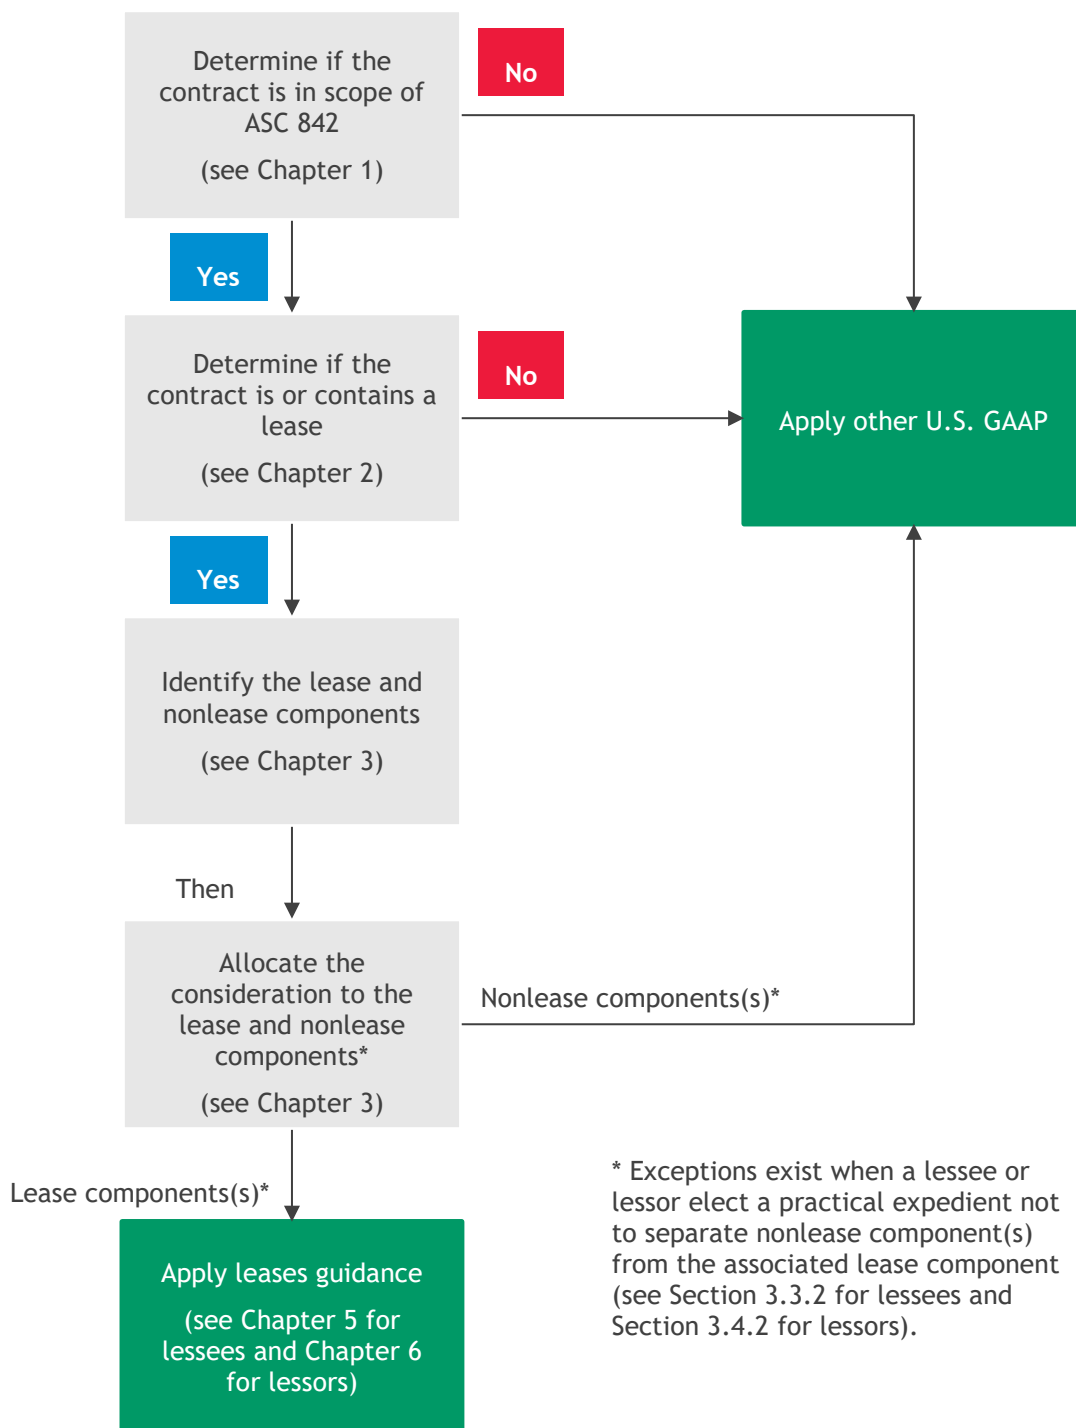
Determine if the contract is in scope of ASC 842

(see Chapter 1)

No

Yes

Determine if the contract is or contains a lease

(see Chapter 2)

No

Apply other U.S. GAAP

Yes

Identify the lease and nonlease components

(see Chapter 3)

Then

Allocate the consideration to the lease and nonlease components*

(see Chapter 3)

Nonlease components(s)*

Lease components(s)*

Apply leases guidance

(see Chapter 5 for lessees and Chapter 6 for lessors)

* Exceptions exist when a lessee or lessor elect a practical expedient not to separate nonlease component(s) from the associated lease component (see Section 3.3.2 for lessees and Section 3.4.2 for lessors).